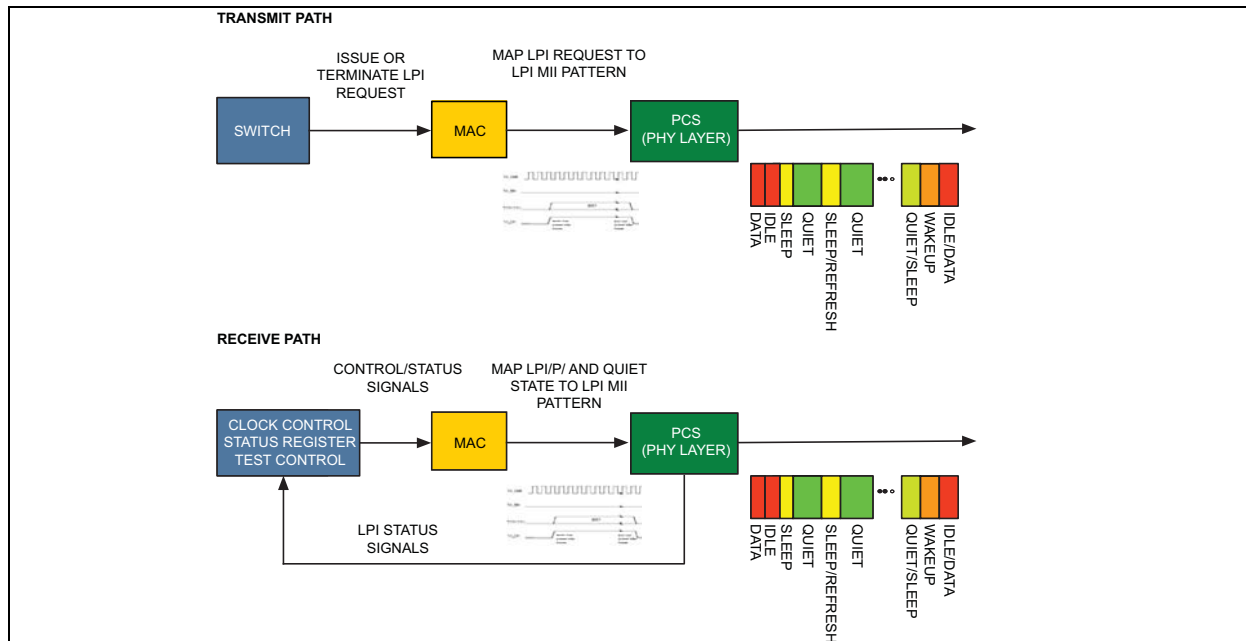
TRANSMIT PATH

ISSUE OR TERMINATE LPI REQUEST

MAP LPI REQUEST TO LPI MII PATTERN

SWITCH

MAC

PCS (PHY LAYER)

DATA
IDLE
SLEEP
QUIET
SLEEP/REFRESH
QUIET
QUIET/SLEEP
WAKEUP
IDLE/DATA

RECEIVE PATH

CONTROL/STATUS SIGNALS

MAP LPI/P/ AND QUIET STATE TO LPI MII PATTERN

CLOCK CONTROL
STATUS REGISTER
TEST CONTROL

MAC

PCS (PHY LAYER)

LPI STATUS SIGNALS

DATA
IDLE
SLEEP
QUIET
SLEEP/REFRESH
QUIET
QUIET/SLEEP
WAKEUP
IDLE/DATA